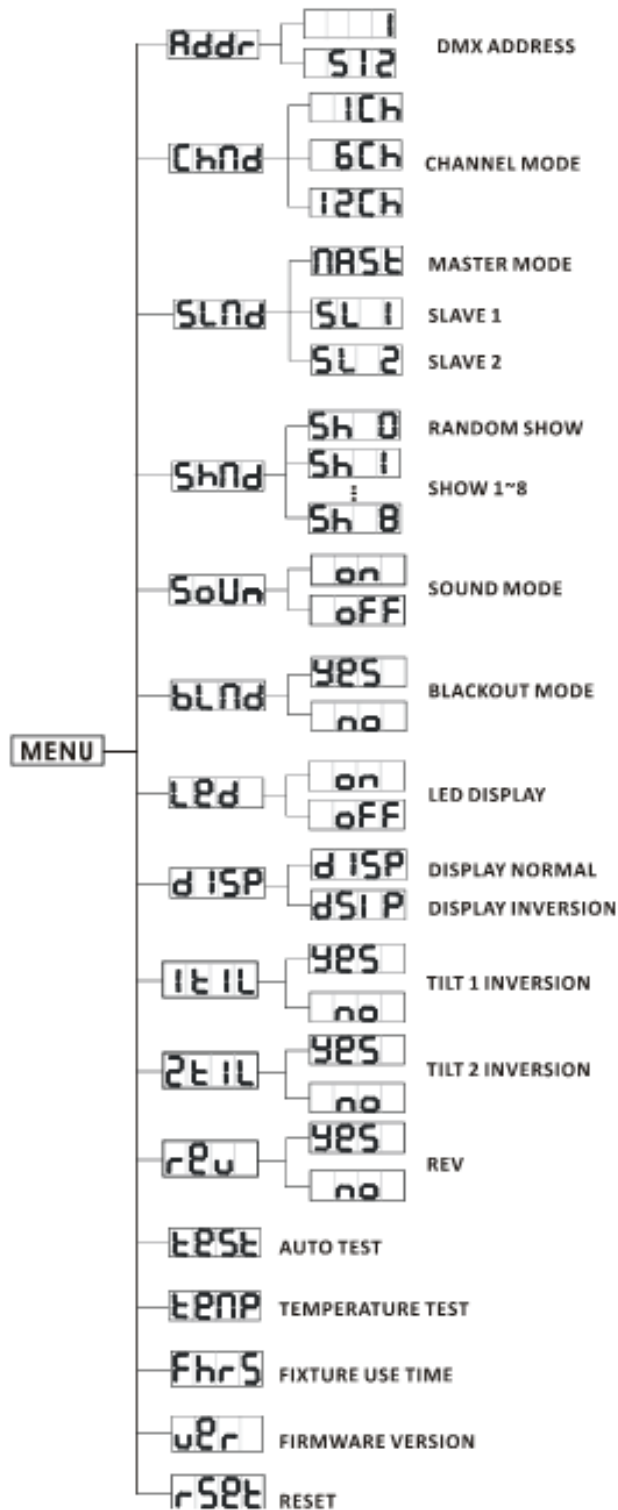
MENU

Addr
1
512
DMX ADDRESS

ChNd
1Ch
6Ch
12Ch
CHANNEL MODE

SLNd
NASt
MASTER MODE
SL 1
SLAVE 1
SL 2
SLAVE 2

ShNd
Sh 0
RANDOM SHOW
Sh 1
:
Sh 8
SHOW 1~8

SoUn
on
oFF
SOUND MODE

bLNd
YeS
no
BLACKOUT MODE

Led
on
oFF
LED DISPLAY

d ISP
d ISP
DISPLAY NORMAL
dSI P
DISPLAY INVERSION

1t IL
YeS
no
TILT 1 INVERSION

2t IL
YeS
no
TILT 2 INVERSION

rev
YeS
no
REV

tESt
AUTO TEST

tENP
TEMPERATURE TEST

FhrS
FIXTURE USE TIME

uEr
FIRMWARE VERSION

rSEt
RESET